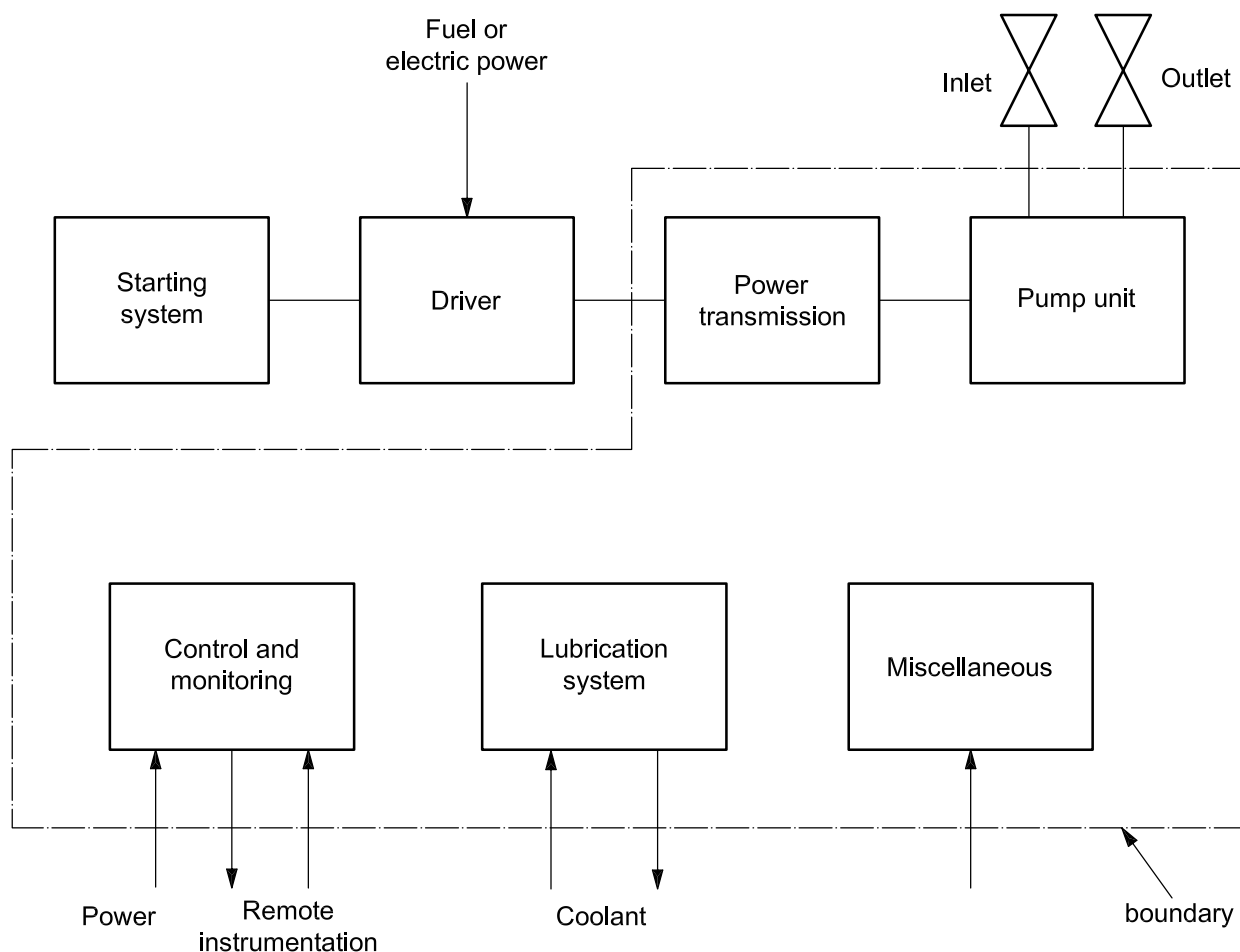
Fuel or electric power

Inlet

Outlet

Starting system

Driver

Power transmission

Pump unit

Control and monitoring

Lubrication system

Miscellaneous

Power

Remote instrumentation

Coolant

boundary